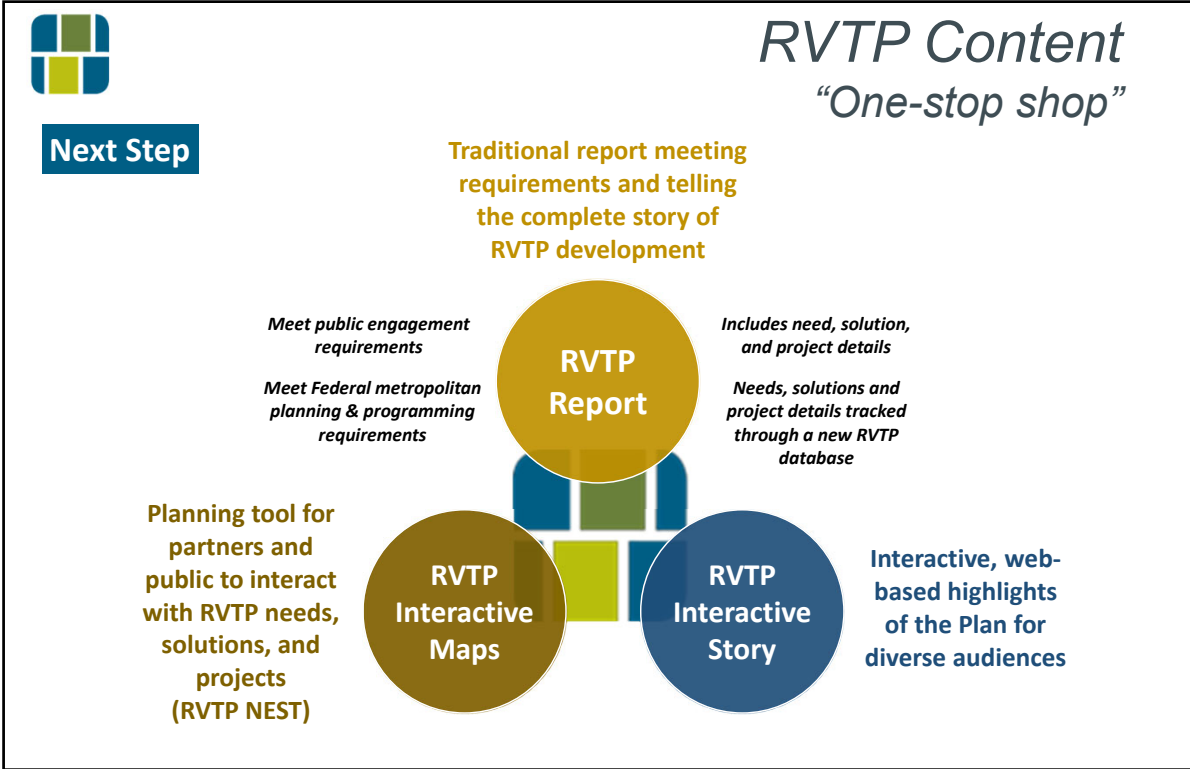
RVTP Content
"One-stop shop"

Next Step

Traditional report meeting requirements and telling the complete story of RVTP development

Meet public engagement requirements

Meet Federal metropolitan planning & programming requirements

RVTP Report

Includes need, solution, and project details

Needs, solutions and project details tracked through a new RVTP database

Planning tool for partners and public to interact with RVTP needs, solutions, and projects (RVTP NEST)

RVTP Interactive Maps

RVTP Interactive Story

Interactive, web-based highlights of the Plan for diverse audiences